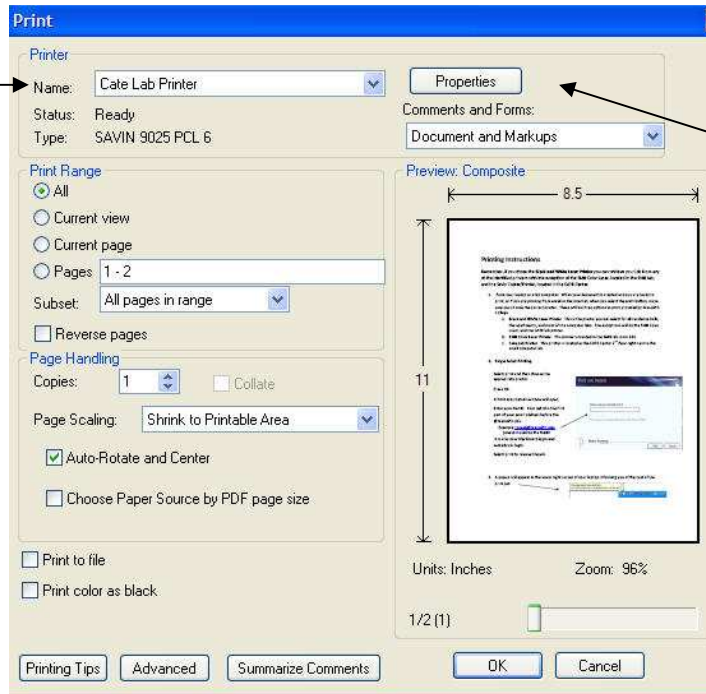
Print

Printer
Name: Cate Lab Printer
Status: Ready
Type: SAVIN 9025 PCL 6

Properties

Comments and Forms:
Document and Markups

Print Range
All
Current view
Current page
Pages 1 - 2
Subset: All pages in range
Reverse pages

Page Handling
Copies: 1
Collate
Page Scaling: Shrink to Printable Area
Auto-Rotate and Center
Choose Paper Source by PDF page size

Preview: Composite
8.5
11

Printing Instructions

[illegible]

Units: Inches
Zoom: 96%

1/2 (1)

Print to file
Print color as black

Printing Tips
Advanced
Summarize Comments
OK
Cancel